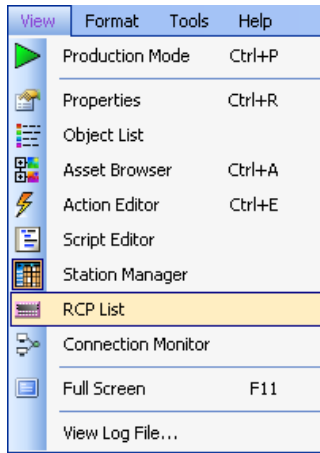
View Format Tools Help

Production Mode Ctrl+P

Properties Ctrl+R

Object List

Asset Browser Ctrl+A

Action Editor Ctrl+E

Script Editor

Station Manager

RCP List

Connection Monitor

Full Screen F11

View Log File...